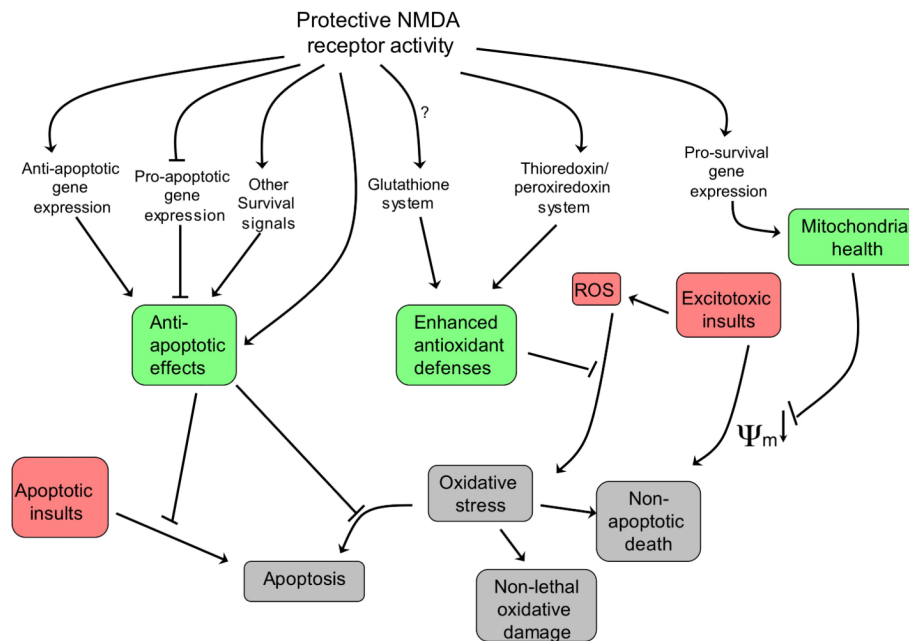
Protective NMDA receptor activity

Anti-apoptotic gene expression

Pro-apoptotic gene expression

Other Survival signals

?

Glutathione system

Thioredoxin/ peroxiredoxin system

Pro-survival gene expression

Mitochondria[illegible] health

Anti-apoptotic effects

Enhanced antioxidant defenses

ROS

Excitotoxic insults

$\Psi_m \downarrow$

Apoptotic insults

Oxidative stress

Non-apoptotic death

Apoptosis

Non-lethal oxidative damage